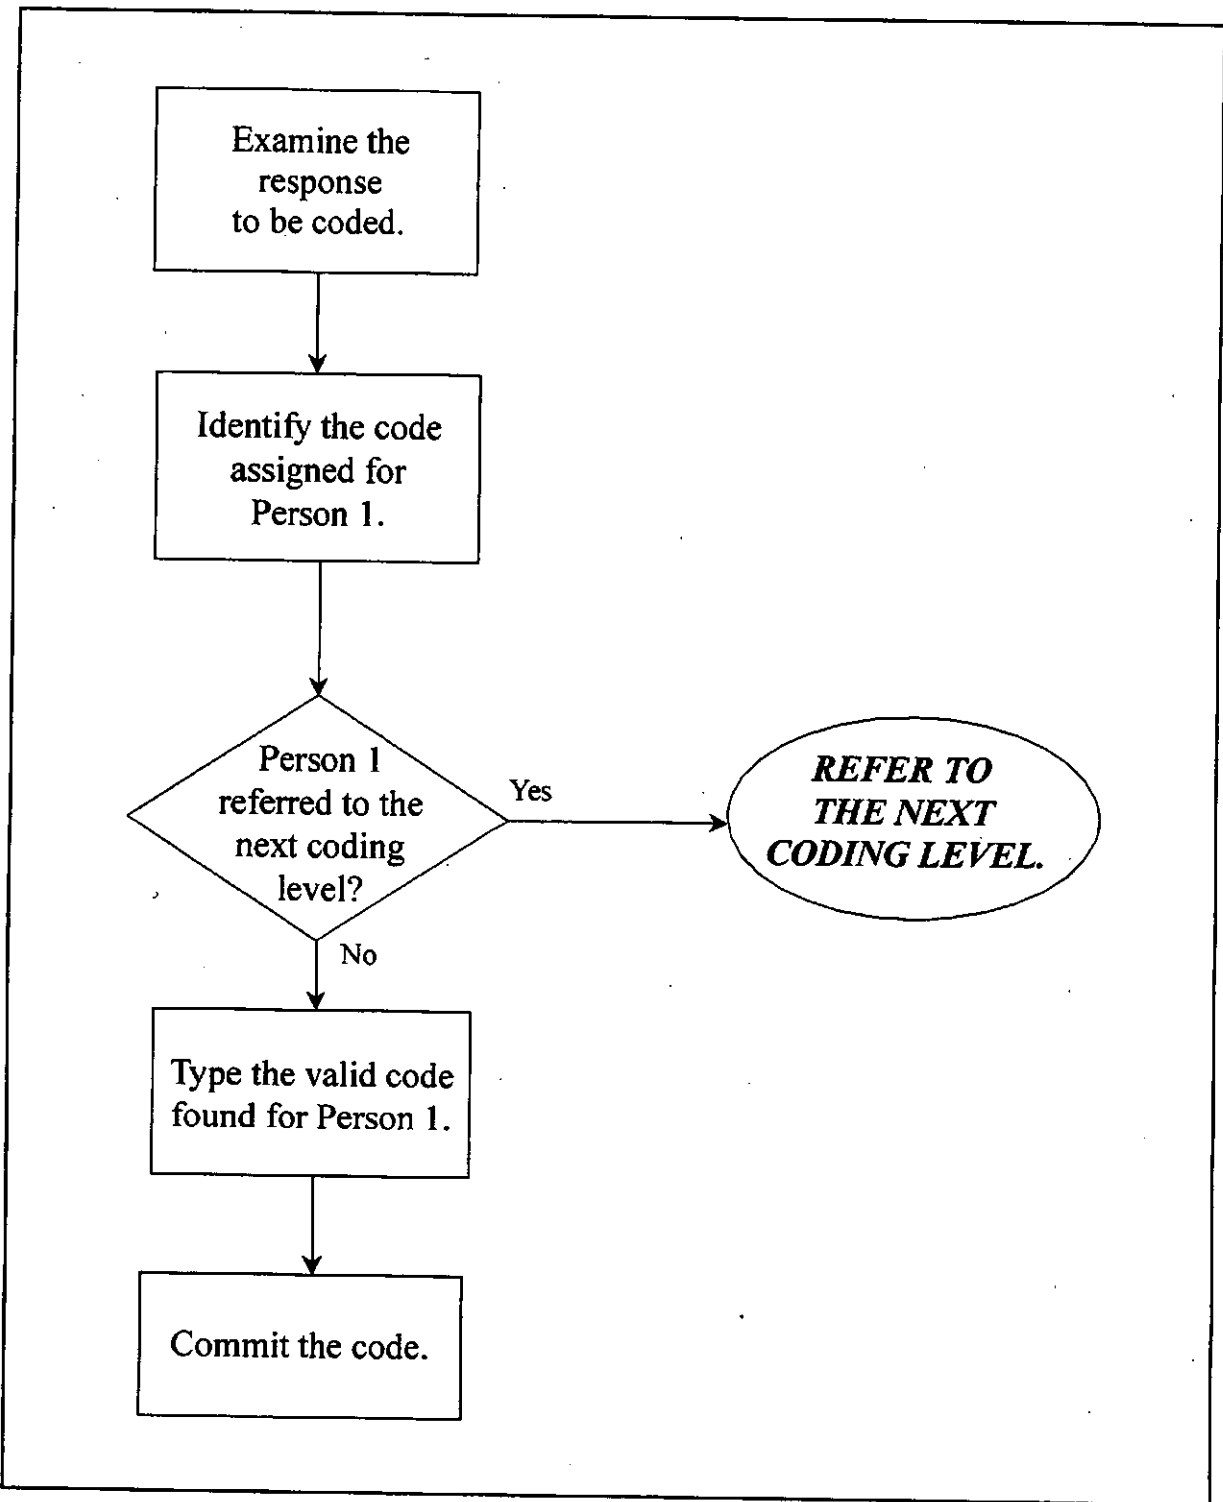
Examine the response to be coded.

Identify the code assigned for Person 1.

Person 1 referred to the next coding level?

Yes

REFER TO THE NEXT CODING LEVEL.

No

Type the valid code found for Person 1.

Commit the code.